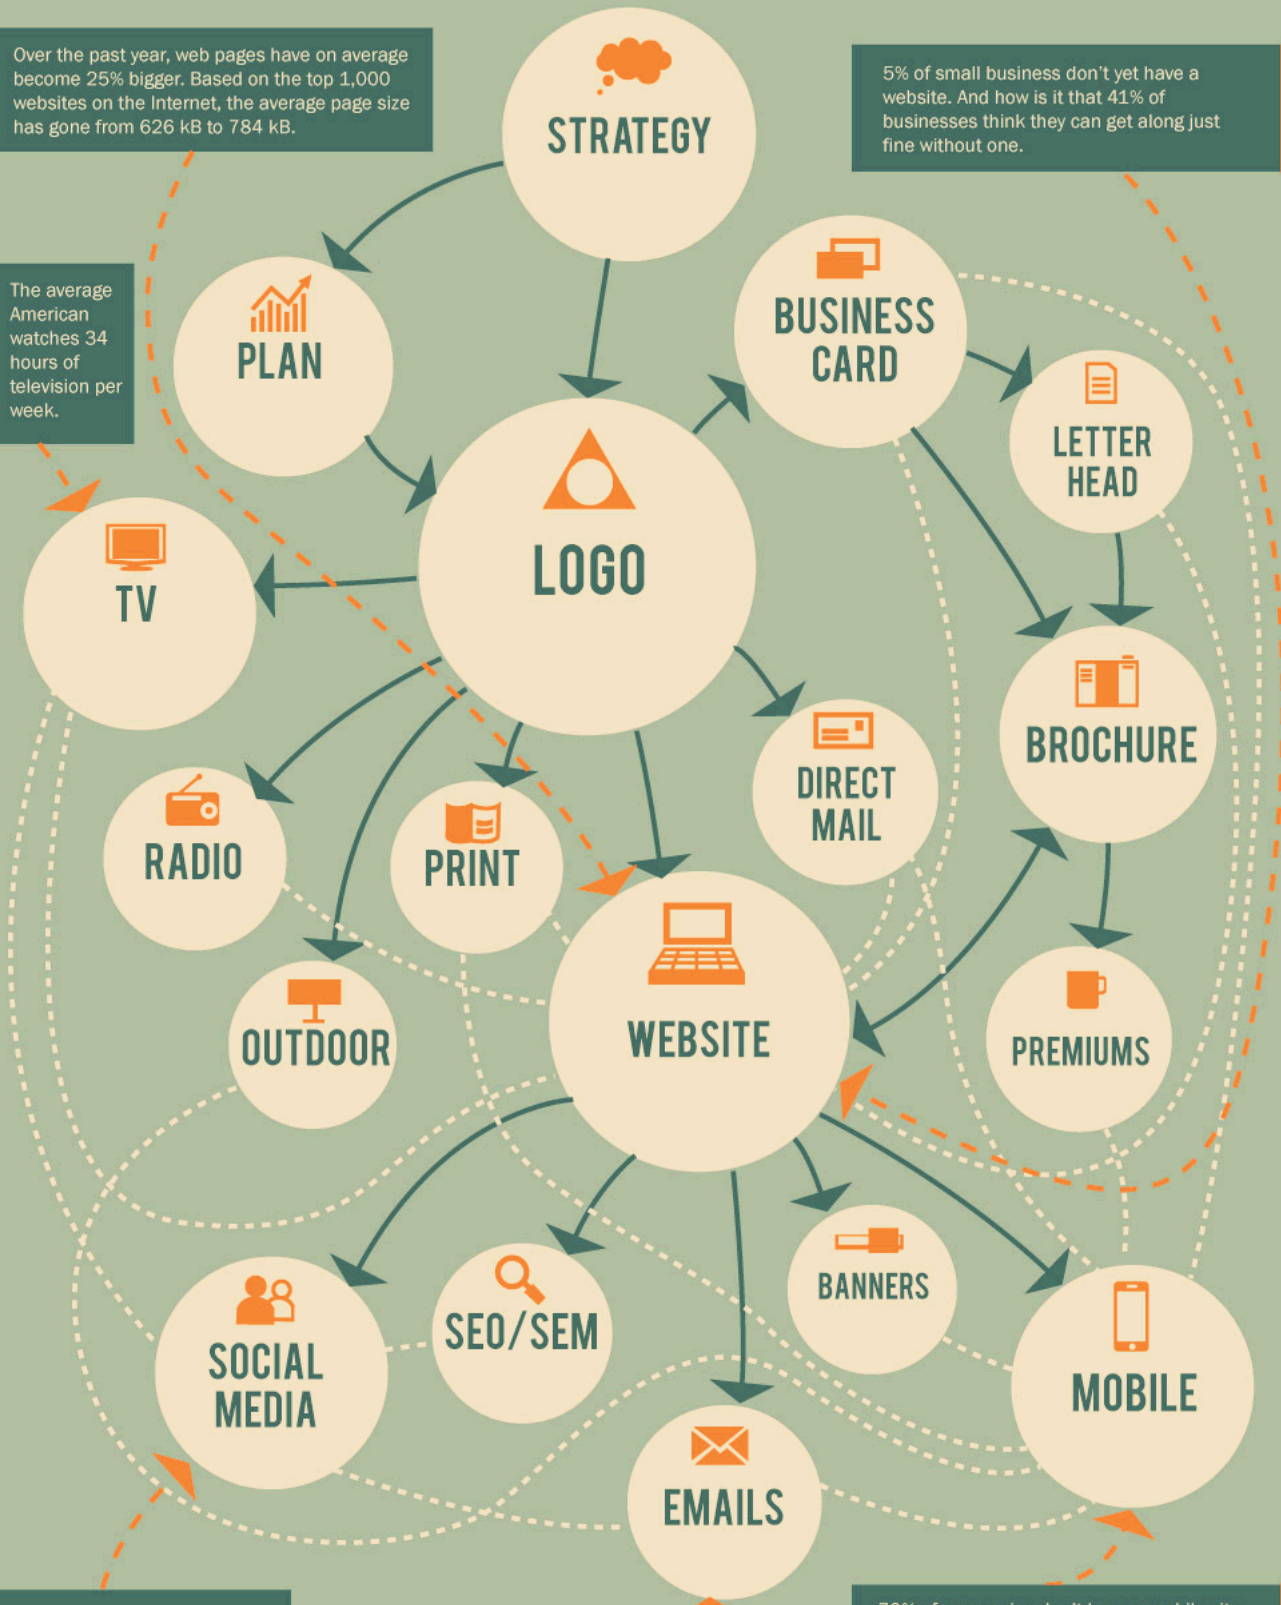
Over the past year, web pages have on average become 25% bigger. Based on the top 1,000 websites on the Internet, the average page size has gone from 626 kB to 784 kB.

STRATEGY

5% of small business don't yet have a website. And how is it that 41% of businesses think they can get along just fine without one.

The average American watches 34 hours of television per week.

PLAN

BUSINESS CARD

LETTER HEAD

LOGO

TV

BROCHURE

DIRECT MAIL

RADIO

PRINT

WEBSITE

OUTDOOR

PREMIUMS

BANNERS

SOCIAL MEDIA

SEO/SEM

MOBILE

EMAILS

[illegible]